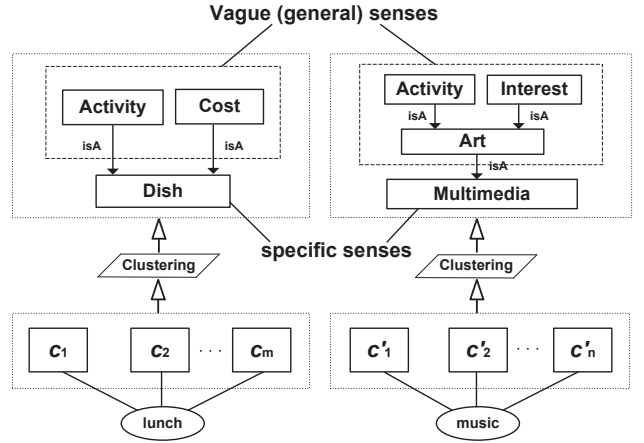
Vague (general) senses

Activity

Cost

isA

isA

Dish

Activity

Interest

isA

isA

Art

isA

Multimedia

specific senses

Clustering

Clustering

$c_1$

$c_2$

· · ·

$c_m$

$c'_1$

$c'_2$

· · ·

$c'_n$

lunch

music